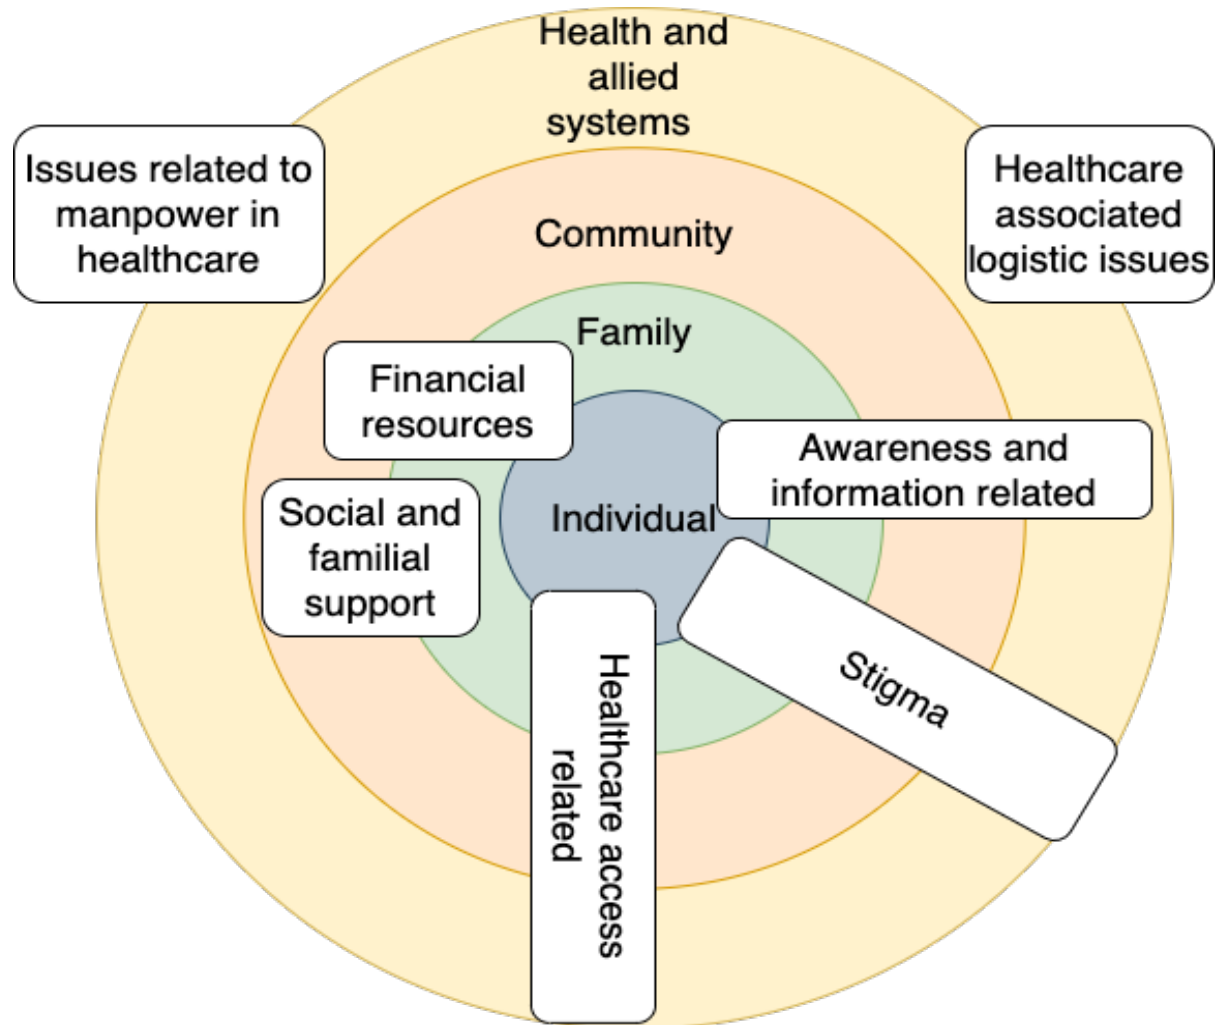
Health and allied systems

Issues related to manpower in healthcare

Healthcare associated logistic issues

Community

Family

Financial resources

Awareness and information related

Individual

Social and familial support

Stigma

Healthcare access related